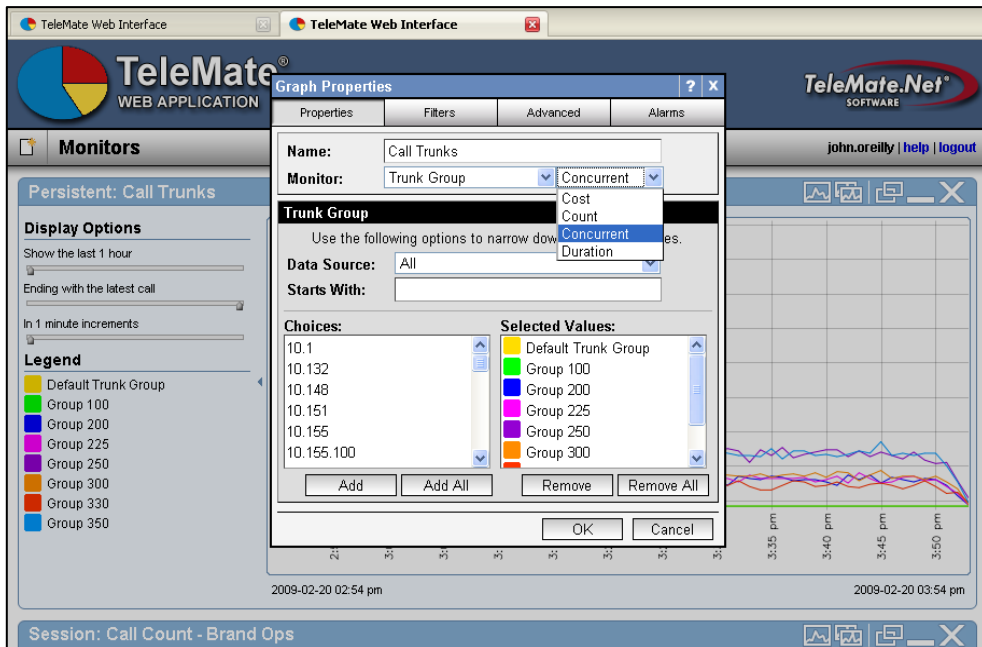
TeleMate Web Interface
TeleMate Web Interface

TeleMate®
WEB APPLICATION

TeleMate.Net®
SOFTWARE

Monitors

john.oreilly | help | logout

Persistent: Call Trunks

Display Options
Show the last 1 hour
Ending with the latest call
In 1 minute increments

Legend
Default Trunk Group
Group 100
Group 200
Group 225
Group 250
Group 300
Group 330
Group 350

Graph Properties
Properties | Filters | Advanced | Alarms

Name: Call Trunks
Monitor: Trunk Group | Concurrent
Cost
Count
Concurrent
Duration

Trunk Group
Use the following options to narrow dow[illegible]es.
Data Source: All
Starts With:

Choices:
10.1
10.132
10.148
10.151
10.155
10.155.100

Selected Values:
Default Trunk Group
Group 100
Group 200
Group 225
Group 250
Group 300

Add | Add All | Remove | Remove All

OK | Cancel

3:35 pm
3:40 pm
3:45 pm
3:50 pm

2009-02-20 02:54 pm
2009-02-20 03:54 pm

Session: Call Count - Brand Ops